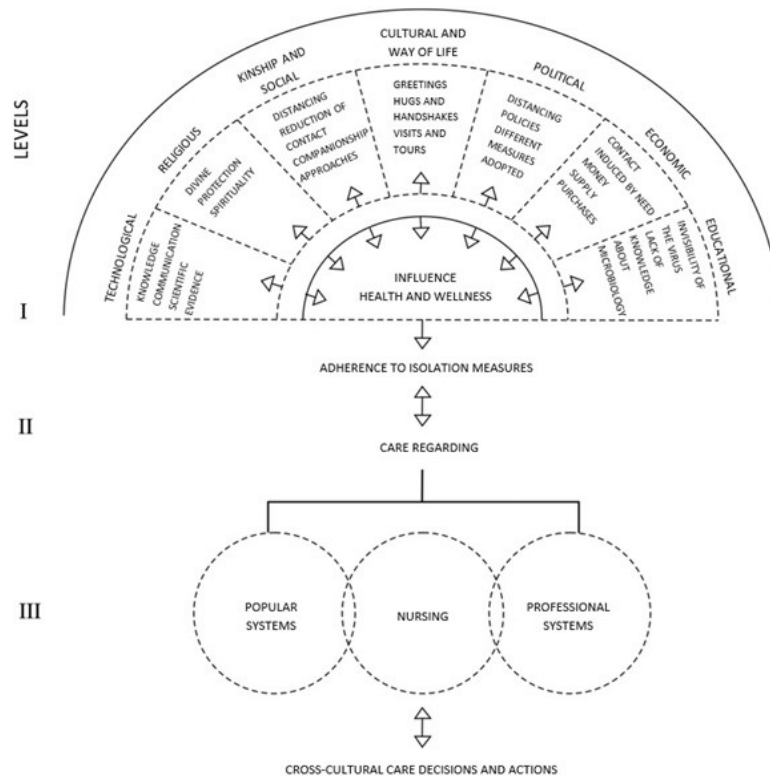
LEVELS

TECHNOLOGICAL
KNOWLEDGE
COMMUNICATION
SCIENTIFIC
EVIDENCE

RELIGIOUS
DIVINE
PROTECTION
SPIRITUALITY

KINSHIP AND
SOCIAL
DISTANCING
REDUCTION OF
CONTACT
COMPANIONSHIP
APPROACHES

CULTURAL AND
WAY OF LIFE
GREETINGS
HUGS AND
HANDSHAKES
VISITS AND
TOURS

POLITICAL
DISTANCING
POLICIES
DIFFERENT
MEASURES
ADOPTED

ECONOMIC
CONTACT
INDUCED BY NEED
MONEY
SUPPLY
PURCHASES

EDUCATIONAL
INVISIBILITY OF
THE VIRUS
LACK OF
KNOWLEDGE
ABOUT
MICROBIOLOGY

INFLUENCE
HEALTH AND WELLNESS

I

ADHERENCE TO ISOLATION MEASURES

II

CARE REGARDING

III

POPULAR
SYSTEMS

NURSING

PROFESSIONAL
SYSTEMS

CROSS-CULTURAL CARE DECISIONS AND ACTIONS